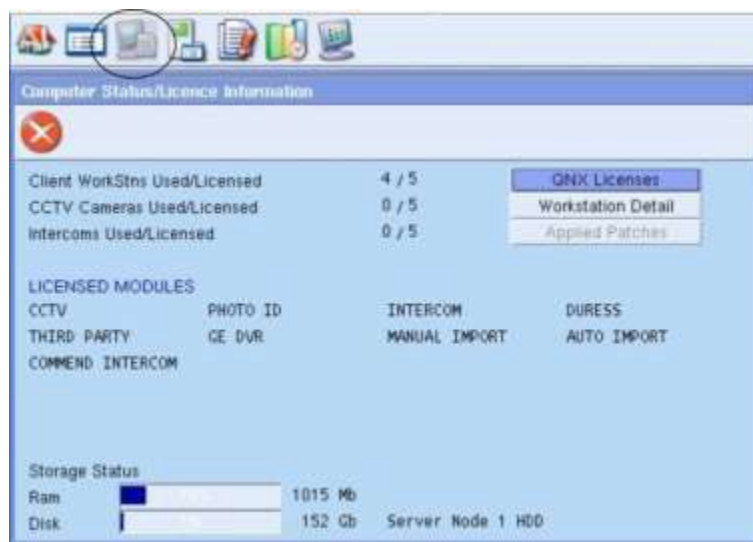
Computer Status/Licence Information

Client WorkStns Used/Licensed 4 / 5
CCTV Cameras Used/Licensed 0 / 5
Intercoms Used/Licensed 0 / 5

QNX Licenses
Workstation Detail
Applied Patches

LICENSED MODULES

| CCTV | PHOTO ID | INTERCOM | DURESS |
|---|---|---|---|
| THIRD PARTY | GE DVR | MANUAL IMPORT | AUTO IMPORT |
| COMMEND INTERCOM | | | |

Storage Status
Ram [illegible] 1015 Mb
Disk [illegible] 152 Gb Server Node 1 HDD